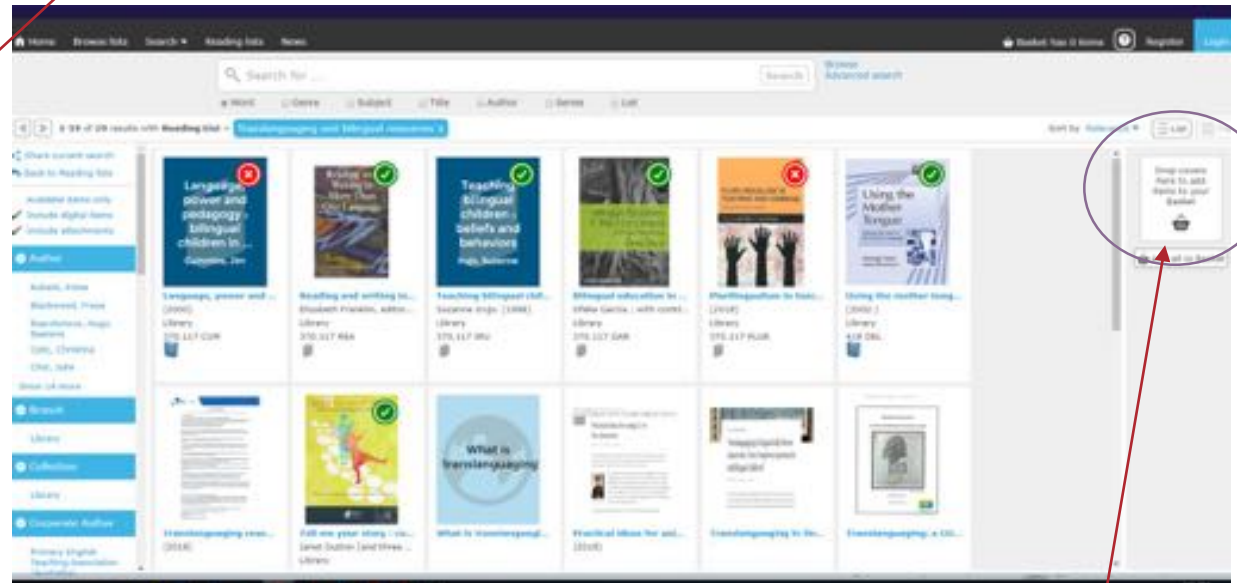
Home Browse lists Search ▾ Reading lists News

Basket has 0 items Register Login

Search for ... Search

Browse
Advanced search

Word Genre Subject Title Author Series List

1-19 of 19 results with Reading List = Translanguaging and bilingual resources

Sort by Relevance ▾ List

Share current search
Back to Reading lists

Available items only
Include digital items
Include attachments

Author

Aubert, Anne
Blackwood, Fiona
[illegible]
Cole, Christina
Choi, Julie
Show 14 more

Branch

Library

Collection

Library

Corporate Author

Primary English Teaching Association Australia

Drop covers here to add items to your Basket

Add to Basket

Language, power and pedagogy : bilingual children in ...
Cummins, Jim

Language, power and ...
[2000]
Library
370.117 CUM

Reading and writing in ...
Elizabeth Franklin, editor
Library
370.117 REA

Teaching bilingual children : beliefs and behaviors
Suzanne Irujo

Teaching bilingual chil...
Suzanne Irujo. [1998]
Library
370.117 IRU

Bilingual education in ...
Ofelia Garcia ; with contri...
Library
370.117 GAR

Plurilingualism in teac...
[2018]
Library
370.117 PLUR

Using the Mother Tongue

Using the mother tong...
[2002]
Library
418 DEL

What is translanguaging

Translanguaging reso...
[2018]

Tell me your story : co...
Janet Dutton [and three ...
Library

What is translanguagi...

Practical ideas for usi...
[2018]

Translanguaging in the...

Translanguaging: a CU...